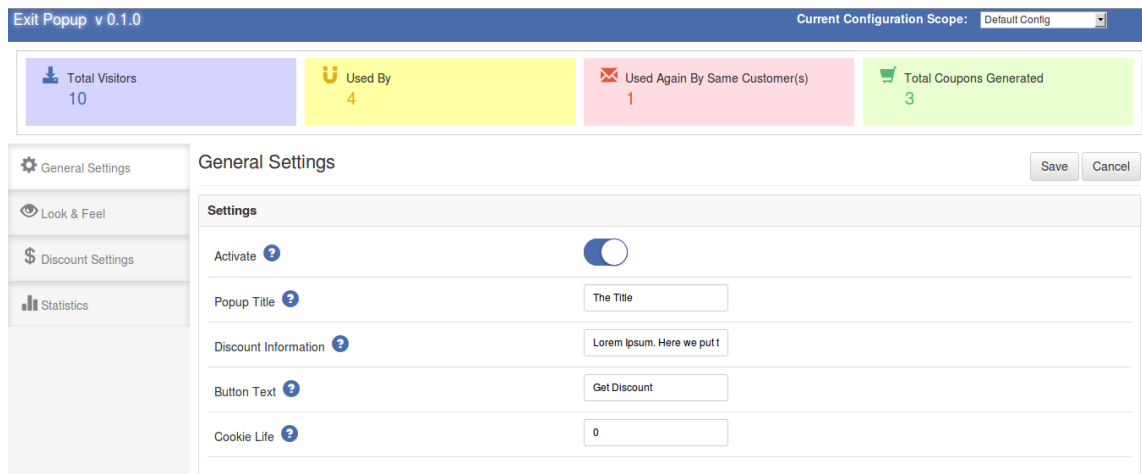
Exit Popup v 0.1.0

Current Configuration Scope: Default Config

Total Visitors
10

Used By
4

Used Again By Same Customer(s)
1

Total Coupons Generated
3

General Settings

Look & Feel

Discount Settings

Statistics

General Settings

Save Cancel

Settings

Activate ?

Popup Title ? The Title

Discount Information ? Lorem Ipsum. Here we put t

Button Text ? Get Discount

Cookie Life ? 0